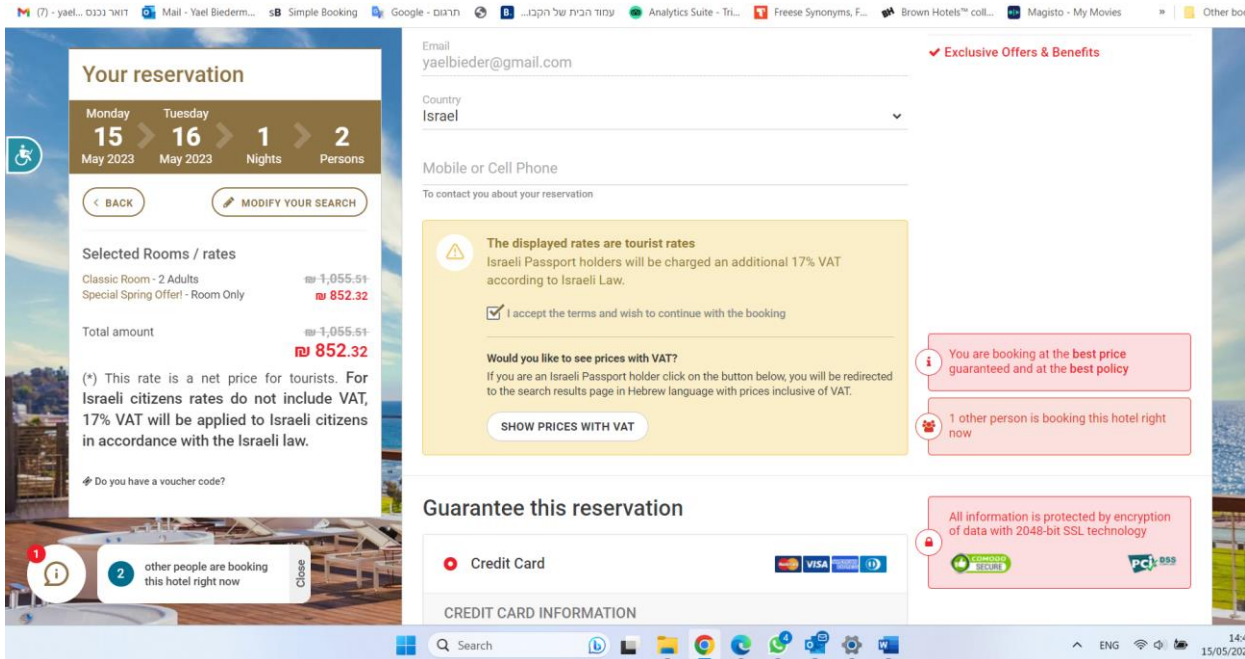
(7) - yael... דואר נכנס Mail - Yael Biederm... sB Simple Booking Google - תרגום ...עמוד הבית של הקבו Analytics Suite - Tri... Freese Synonyms, F... Brown Hotels™ coll... Magisto - My Movies » Other bo

Your reservation

Monday 15 May 2023 Tuesday 16 May 2023 1 Nights 2 Persons

< BACK MODIFY YOUR SEARCH

Selected Rooms / rates

Classic Room - 2 Adults ₪ 1,055.51
Special Spring Offer! - Room Only ₪ 852.32

Total amount ₪ 1,055.51
₪ 852.32

(*) This rate is a net price for tourists. For Israeli citizens rates do not include VAT, 17% VAT will be applied to Israeli citizens in accordance with the Israeli law.

Do you have a voucher code?

1

2 other people are booking this hotel right now Close

Email
yaelbieder@gmail.com

Country
Israel

Mobile or Cell Phone
To contact you about your reservation

The displayed rates are tourist rates
Israeli Passport holders will be charged an additional 17% VAT according to Israeli Law.

I accept the terms and wish to continue with the booking

Would you like to see prices with VAT?
If you are an Israeli Passport holder click on the button below, you will be redirected to the search results page in Hebrew language with prices inclusive of VAT.

SHOW PRICES WITH VAT

Guarantee this reservation

Credit Card

VISA

CREDIT CARD INFORMATION

✔ Exclusive Offers & Benefits

You are booking at the best price guaranteed and at the best policy

1 other person is booking this hotel right now

All information is protected by encryption of data with 2048-bit SSL technology

COMODO SECURE

PCI DSS

Search

ENG 14:4 15/05/202